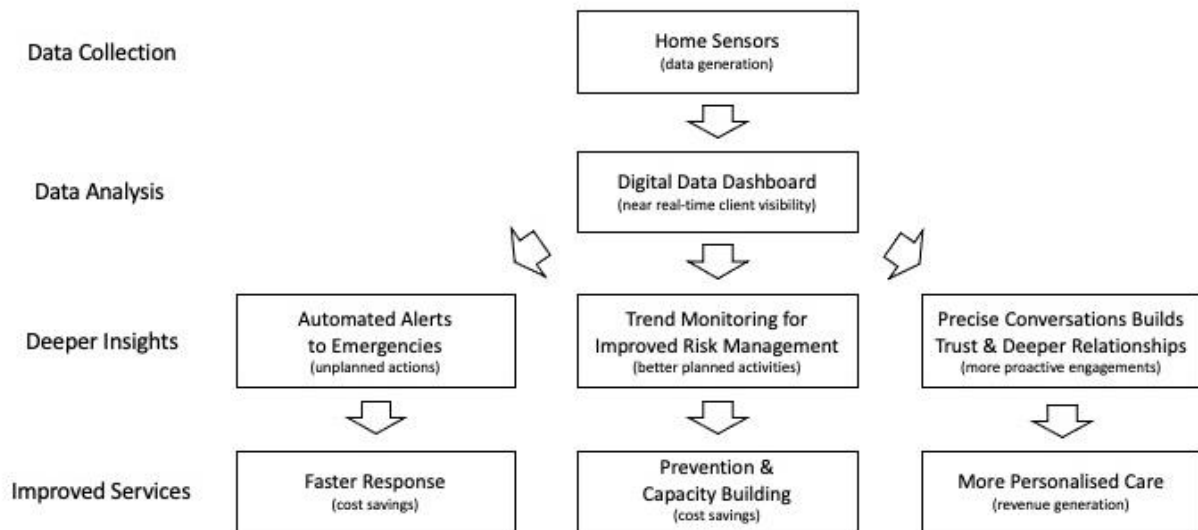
Data Collection

Home Sensors
(data generation)

Data Analysis

Digital Data Dashboard
(near real-time client visibility)

Deeper Insights

Automated Alerts to Emergencies
(unplanned actions)

Trend Monitoring for Improved Risk Management
(better planned activities)

Precise Conversations Builds Trust & Deeper Relationships
(more proactive engagements)

Improved Services

Faster Response
(cost savings)

Prevention & Capacity Building
(cost savings)

More Personalised Care
(revenue generation)